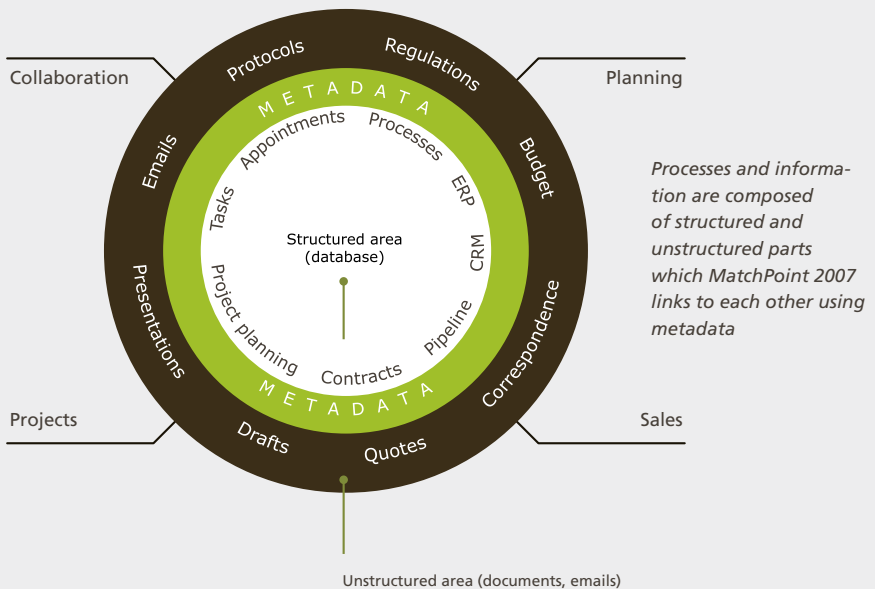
Collaboration

Planning

Projects

Sales

Protocols

Regulations

Emails

Budget

Presentations

Correspondence

Drafts

Quotes

METADATA

Appointments

Processes

Tasks

ERP

Structured area (database)

CRM

Project planning

Pipeline

Contracts

METADATA

Processes and information are composed of structured and unstructured parts which MatchPoint 2007 links to each other using metadata

Unstructured area (documents, emails)